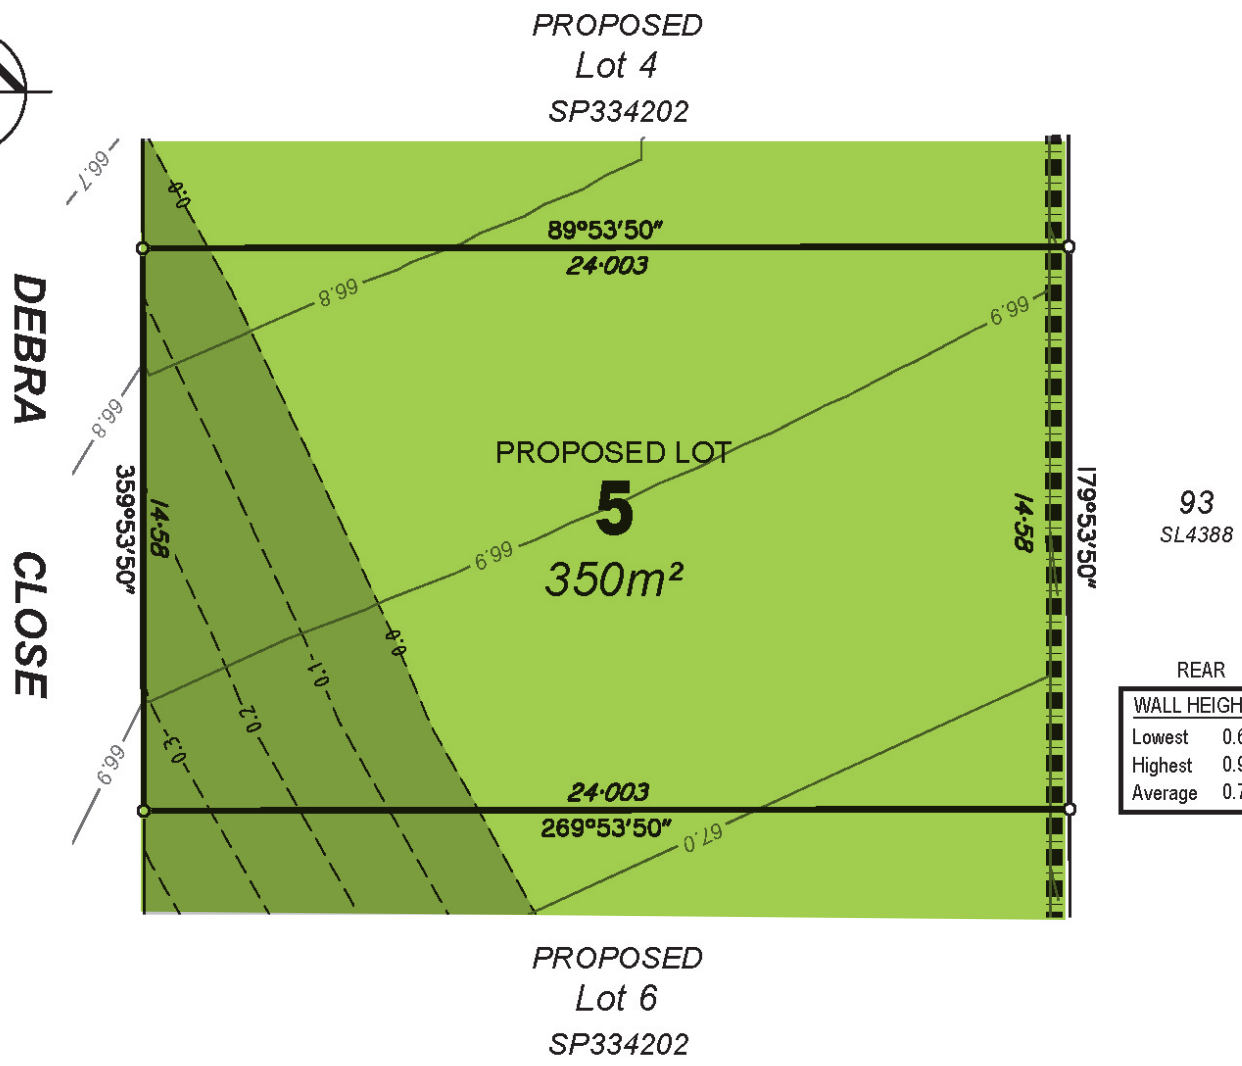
PROPOSED
Lot 4
SP334202

DEBRA CLOSE

66.7
0.0
89°53'50"
24·003
66.8
66.8
66.9
PROPOSED LOT
5
350m²
359°53'50"
14·58
66.9
0.0
-0.1
-0.2
-0.3
66.9
14·58
179°53'50"
24·003
269°53'50"
67.0

93
SL4388

REAR
| WALL HEIGH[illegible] | |
|---|---|
| Lowest | 0.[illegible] |
| Highest | 0.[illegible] |
| Average | 0.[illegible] |

PROPOSED
Lot 6
SP334202